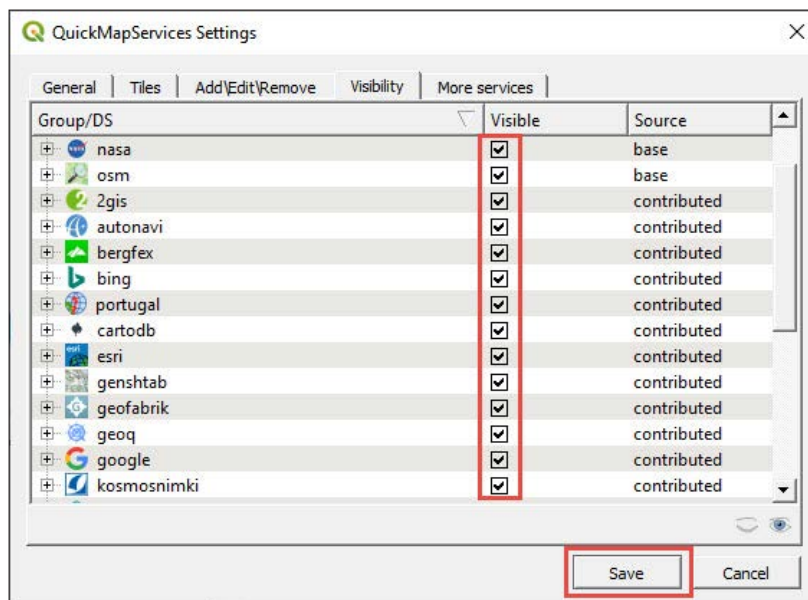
QuickMapServices Settings

General | Tiles | Add\Edit\Remove | Visibility | More services

| Group/DS | Visible | Source |
|---|---|---|
| nasa | ☑ | base |
| osm | ☑ | base |
| 2gis | ☑ | contributed |
| autonavi | ☑ | contributed |
| bergfex | ☑ | contributed |
| bing | ☑ | contributed |
| portugal | ☑ | contributed |
| cartodb | ☑ | contributed |
| esri | ☑ | contributed |
| genshtab | ☑ | contributed |
| geofabrik | ☑ | contributed |
| geoq | ☑ | contributed |
| google | ☑ | contributed |
| kosmosnimki | ☑ | contributed |

Save | Cancel